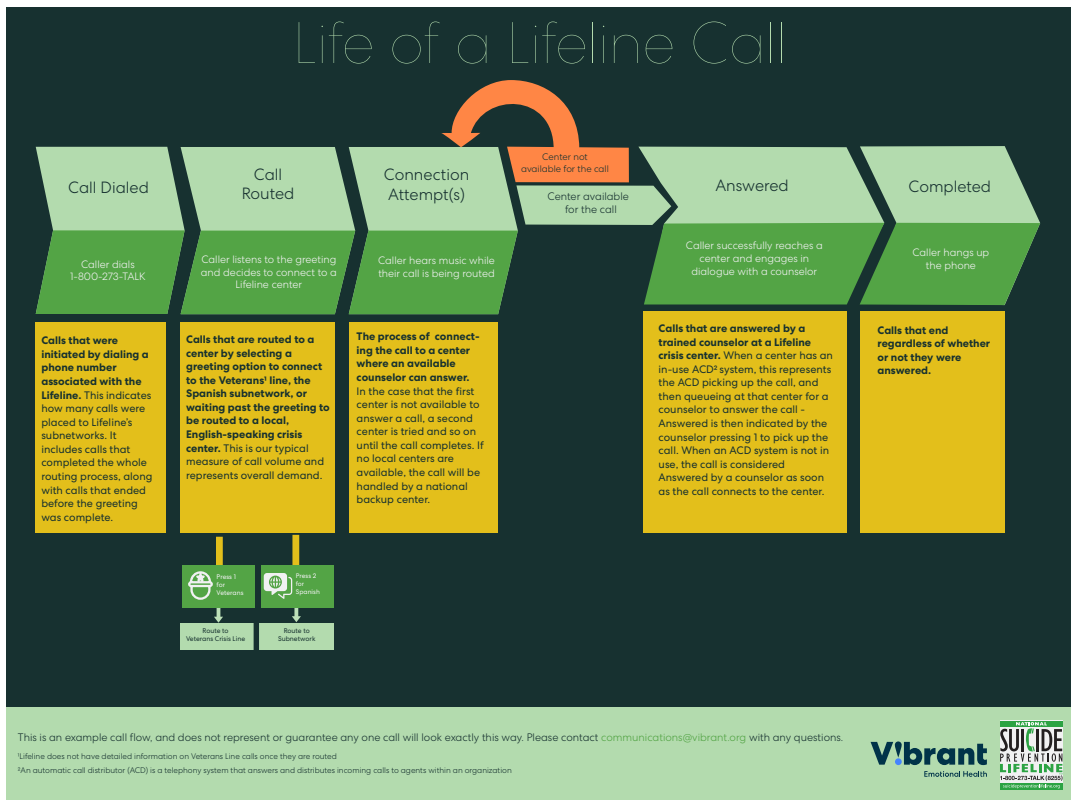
Life of a Lifeline Call

Call Dialed

Caller dials 1-800-273-TALK

**Calls that were initiated by dialing a phone number associated with the Lifeline.** This indicates how many calls were placed to Lifeline's subnetworks. It includes calls that completed the whole routing process, along with calls that ended before the greeting was complete.

Call Routed

Caller listens to the greeting and decides to connect to a Lifeline center

**Calls that are routed to a center by selecting a greeting option to connect to the Veterans' line, the Spanish subnetwork, or waiting past the greeting to be routed to a local, English-speaking crisis center.** This is our typical measure of call volume and represents overall demand.

Press 1 for Veterans

Route to Veterans Crisis Line

Press 2 for Spanish

Route to Subnetwork

Connection Attempt(s)

Caller hears music while their call is being routed

**The process of connecting the call to a center where an available counselor can answer.** In the case that the first center is not available to answer a call, a second center is tried and so on until the call completes. If no local centers are available, the call will be handled by a national backup center.

Center not available for the call

Center available for the call

Answered

Caller successfully reaches a center and engages in dialogue with a counselor

**Calls that are answered by a trained counselor at a Lifeline crisis center.** When a center has an in-use ACD² system, this represents the ACD picking up the call, and then queueing at that center for a counselor to answer the call - Answered is then indicated by the counselor pressing 1 to pick up the call. When an ACD system is not in use, the call is considered Answered by a counselor as soon as the call connects to the center.

Completed

Caller hangs up the phone

**Calls that end regardless of whether or not they were answered.**

This is an example call flow, and does not represent or guarantee any one call will look exactly this way. Please contact communications@vibrant.org with any questions.

¹Lifeline does not have detailed information on Veterans Line calls once they are routed

²An automatic call distributor (ACD) is a telephony system that answers and distributes incoming calls to agents within an organization

Vibrant Emotional Health

NATIONAL SUICIDE PREVENTION LIFELINE 1-800-273-TALK (8255) suicidepreventionlifeline.org